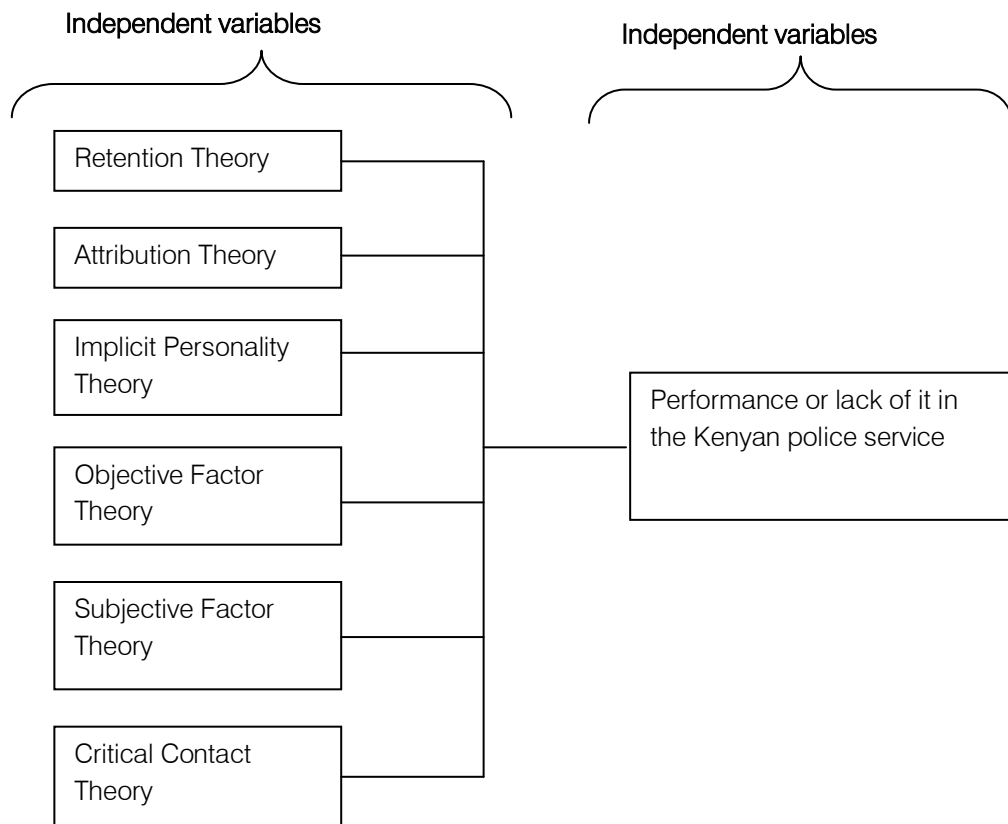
Independent variables

Independent variables

Retention Theory

Attribution Theory

Implicit Personality Theory

Objective Factor Theory

Subjective Factor Theory

Critical Contact Theory

Performance or lack of it in the Kenyan police service